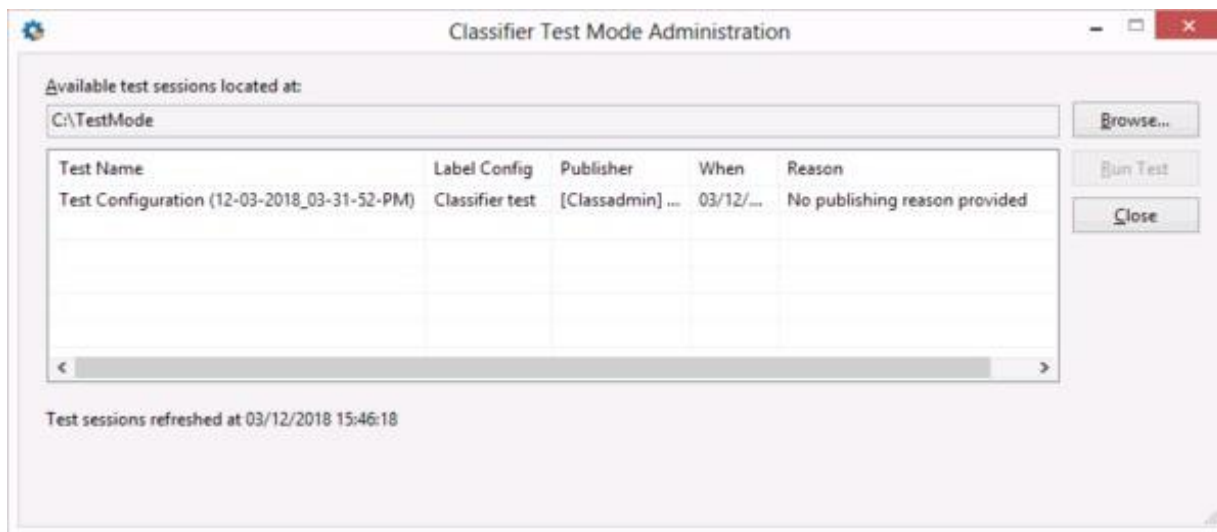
Classifier Test Mode Administration

Available test sessions located at:

C:\TestMode

Browse...

Run Test

Close

| Test Name | Label Config | Publisher | When | Reason |
|---|---|---|---|---|
| Test Configuration (12-03-2018_03-31-52-PM) | Classifier test | [Classadmin] ... | 03/12/... | No publishing reason provided |

Test sessions refreshed at 03/12/2018 15:46:18